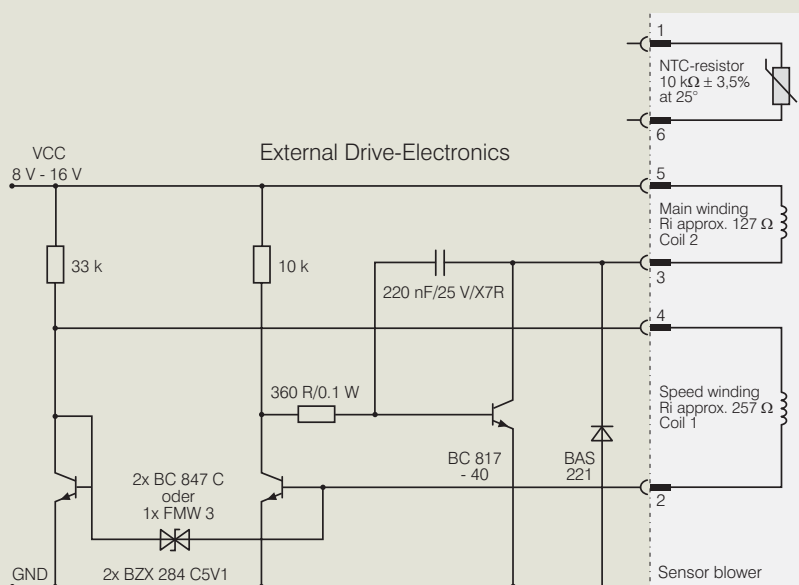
1

NTC-resistor
10 kΩ ± 3,5%
at 25°

6

VCC
8 V - 16 V

External Drive-Electronics

5

Main winding
Ri approx. 127 Ω
Coil 2

33 k

10 k

220 nF/25 V/X7R

3

4

360 R/0.1 W

Speed winding
Ri approx. 257 Ω
Coil 1

BC 817
- 40

BAS
221

2x BC 847 C
oder
1x FMW 3

2

GND

2x BZX 284 C5V1

Sensor blower